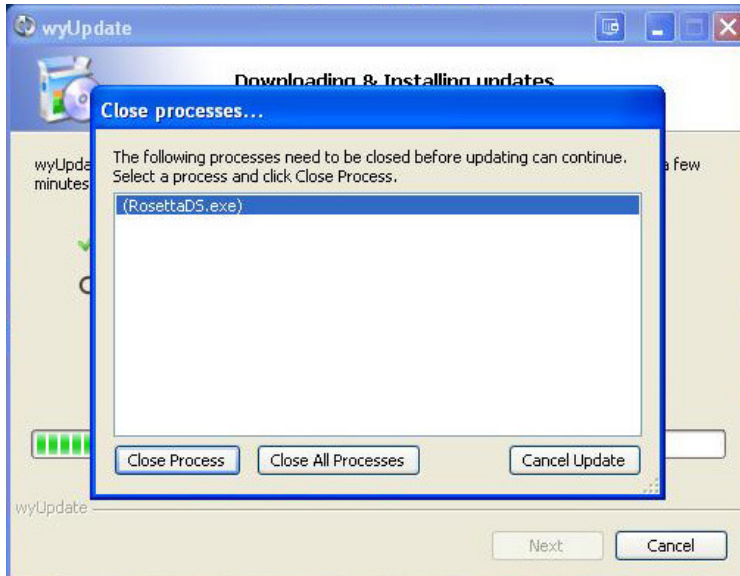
wyUpdate

Downloading & Installing updates

wyUpda

minutes

a few

C

Close processes...

The following processes need to be closed before updating can continue. Select a process and click Close Process.

(RosettaDS.exe)

Close Process

Close All Processes

Cancel Update

wyUpdate

Next

Cancel